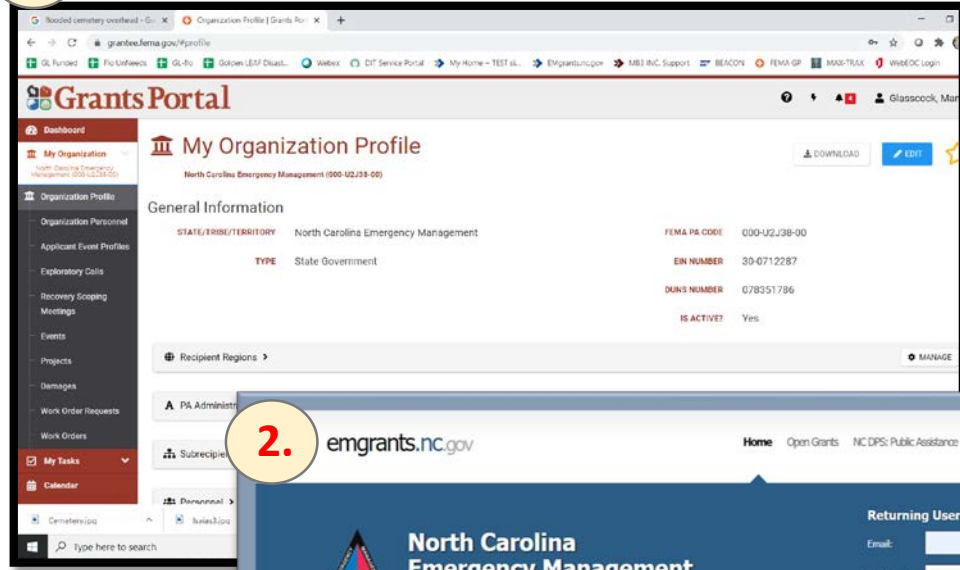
flooded cemetery overhead - Go ×
Organization Profile | Grants Por ×
+
grantee.fema.gov/#profile
GL Funded  Flo Unmeets  GL-flo  Golden LEAF Disast...  Webex  DIT Service Portal  My Home – TEST sl...  EMgrants.nc.gov  MBI INC. Support  BEACON  FEMA GP  MAX-TRAX  WebEOC Login

Grants Portal
Glasscock, Mar

Dashboard
My Organization
North Carolina Emergency Management (000-U2J38-00)
Organization Profile
Organization Personnel
Applicant Event Profiles
Exploratory Calls
Recovery Scoping Meetings
Events
Projects
Damages
Work Order Requests
Work Orders
My Tasks
Calendar

My Organization Profile
North Carolina Emergency Management (000-U2J38-00)
DOWNLOAD
EDIT

General Information
STATE/TRIBE/TERRITORY North Carolina Emergency Management
TYPE State Government
FEMA PA CODE 000-U2J38-00
EIN NUMBER 30-0712287
DUNS NUMBER 078351786
IS ACTIVE? Yes

Recipient Regions >
MANAGE
PA Administr
Subrecipie
Personnel >

Cemetery.jpg
Isaias3.jpg
Type here to search

2.
emgrants.nc.gov
Home  Open Grants  NC DPS: Public Assistance
Returning User
Email:
North Carolina
Emergency Management